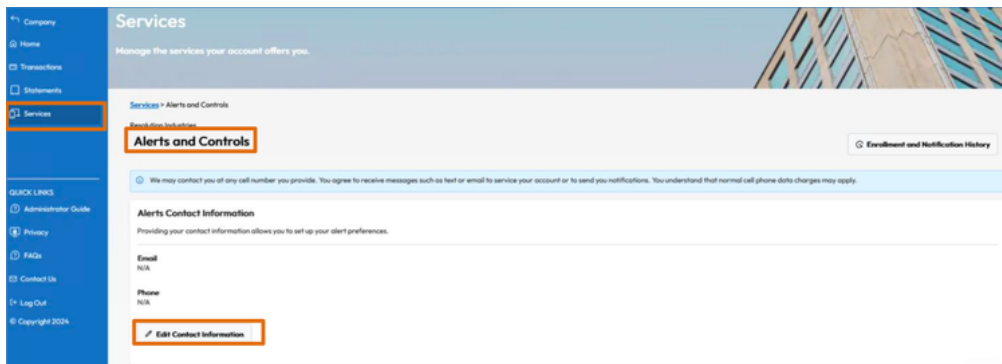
Company
Home
Transactions
Statements
Services

QUICK LINKS
Administrator Guide
Privacy
FAQs
Contact Us
Log Out
© Copyright 2024

Services
Manage the services your account offers you.

Services > Alerts and Controls

Resolution Industries
Alerts and Controls

Enrollment and Notification History

We may contact you at any cell number you provide. You agree to receive messages such as text or email to service your account or to send you notifications. You understand that normal cell phone data charges may apply.

Alerts Contact Information
Providing your contact information allows you to set up your alert preferences.

Email
N/A

Phone
N/A

Edit Contact Information